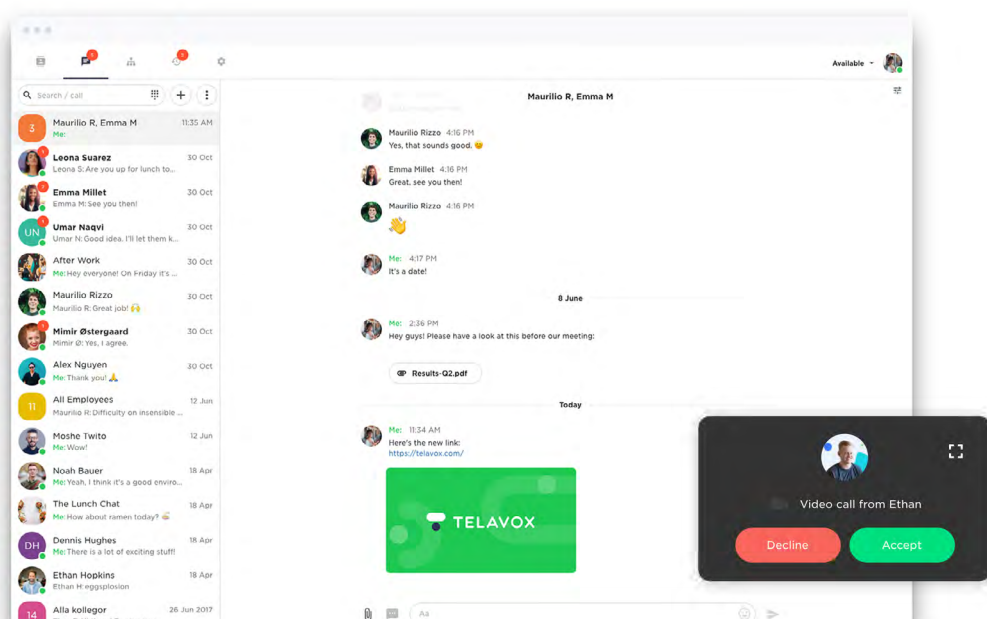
Available

Search / call

3 Maurilio R, Emma M 11:35 AM
Me:

Leona Suarez 30 Oct
Leona S: Are you up for lunch to...

Emma Millet 30 Oct
Emma M: See you then!

UN Umar Naqvi 30 Oct
Umar N: Good idea. I'll let them k...

After Work 30 Oct
Me: Hey everyone! On Friday it's ...

Maurilio Rizzo 30 Oct
Maurilio R: Great job! 🙌

Mimir Østergaard 30 Oct
Mimir Ø: Yes, I agree.

Alex Nguyen 30 Oct
Me: Thank you! 🙏

11 All Employees 12 Jun
Maurilio R: Difficulty on insensible ...

Moshe Twito 12 Jun
Me: Wow!

Noah Bauer 18 Apr
Me: Yeah, I think it's a good enviro...

The Lunch Chat 18 Apr
Me: How about ramen today?

DH Dennis Hughes 18 Apr
Me: There is a lot of exciting stuff!

Ethan Hopkins 18 Apr
Ethan H: eggsplosion

14 Alla kollegor 26 Jun 2017

Maurilio R, Emma M

Maurilio Rizzo 4:16 PM
Yes, that sounds good. 😊

Emma Millet 4:16 PM
Great, see you then!

Maurilio Rizzo 4:16 PM
👋

Me: 4:17 PM
It's a date!

8 June

Me: 2:36 PM
Hey guys! Please have a look at this before our meeting:

Results-Q2.pdf

Today

Me: 11:34 AM
Here's the new link:
https://telavox.com/

TELAVOX

Aa

Video call from Ethan

Decline

Accept